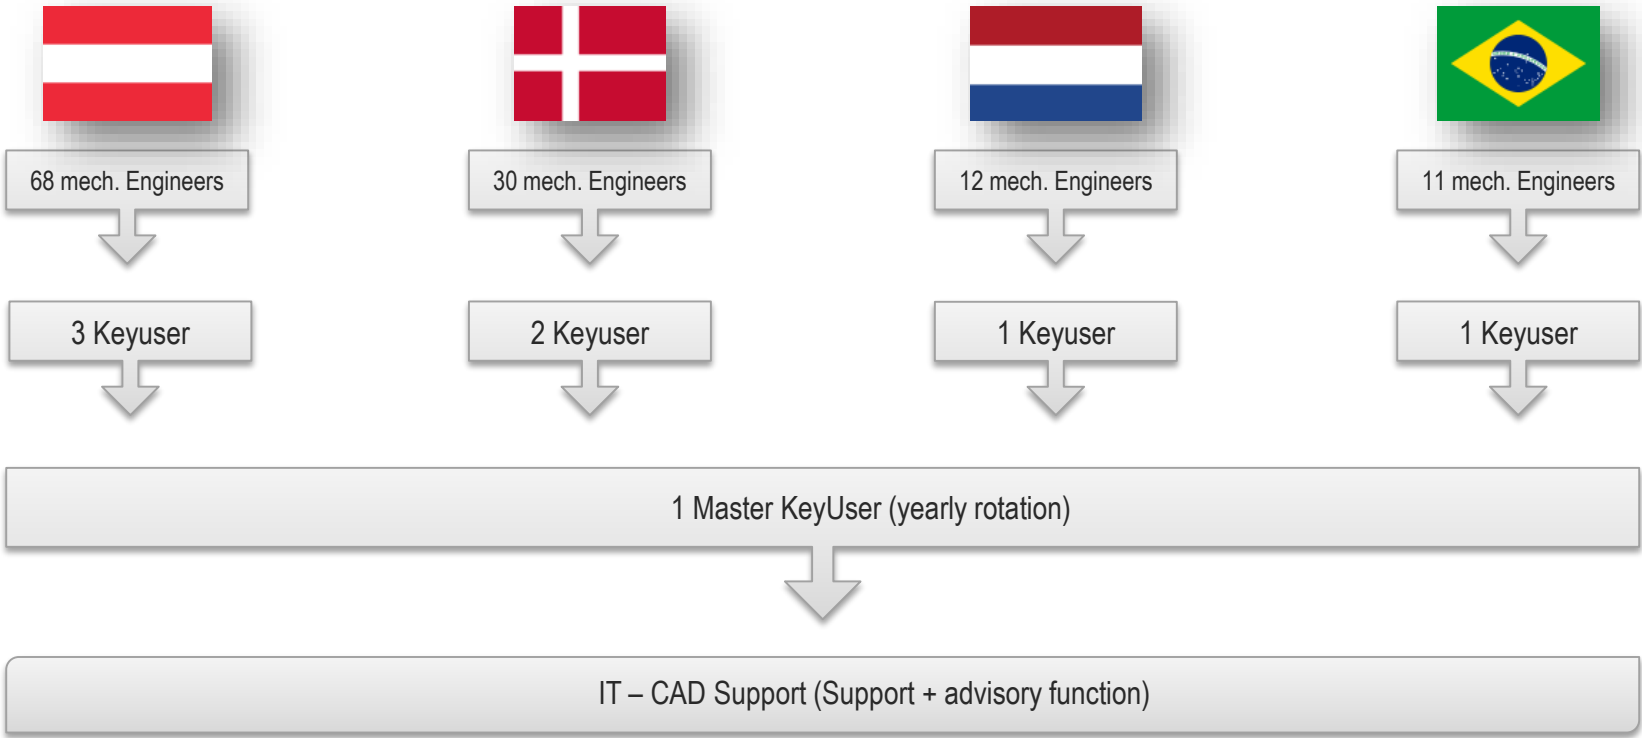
68 mech. Engineers

30 mech. Engineers

12 mech. Engineers

11 mech. Engineers

3 Keyuser

2 Keyuser

1 Keyuser

1 Keyuser

1 Master KeyUser (yearly rotation)

IT – CAD Support (Support + advisory function)